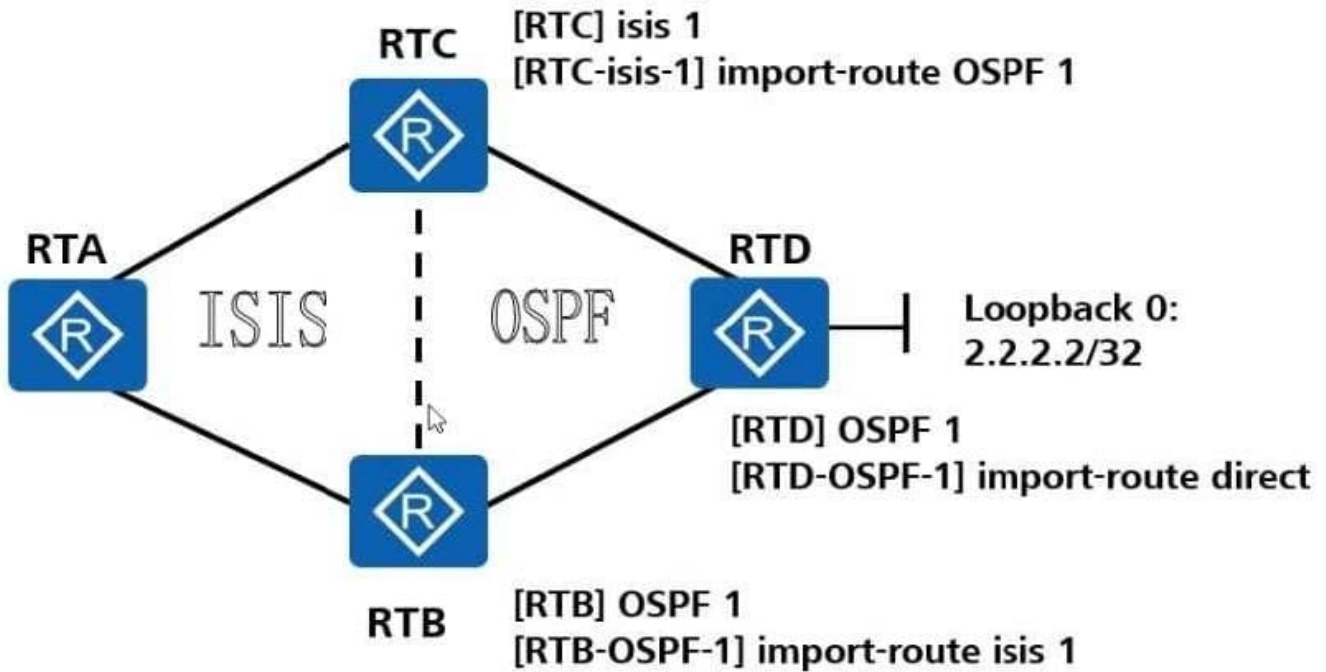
RTC
[RTC] isis 1
[RTC-isis-1] import-route OSPF 1

RTA

ISIS

OSPF

RTD

Loopback 0:
2.2.2.2/32

[RTD] OSPF 1
[RTD-OSPF-1] import-route direct

RTB
[RTB] OSPF 1
[RTB-OSPF-1] import-route isis 1

R R R R